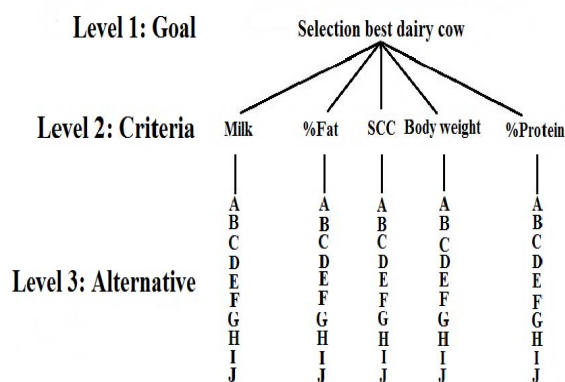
Level 1: Goal

Selection best dairy cow

Level 2: Criteria

Milk

%Fat

SCC

Body weight

%Protein

Level 3: Alternative

A B C D E F G H I J

A B C D E F G H I J

A B C D E F G H I J

A B C D E F G H I J

A B C D E F G H I J